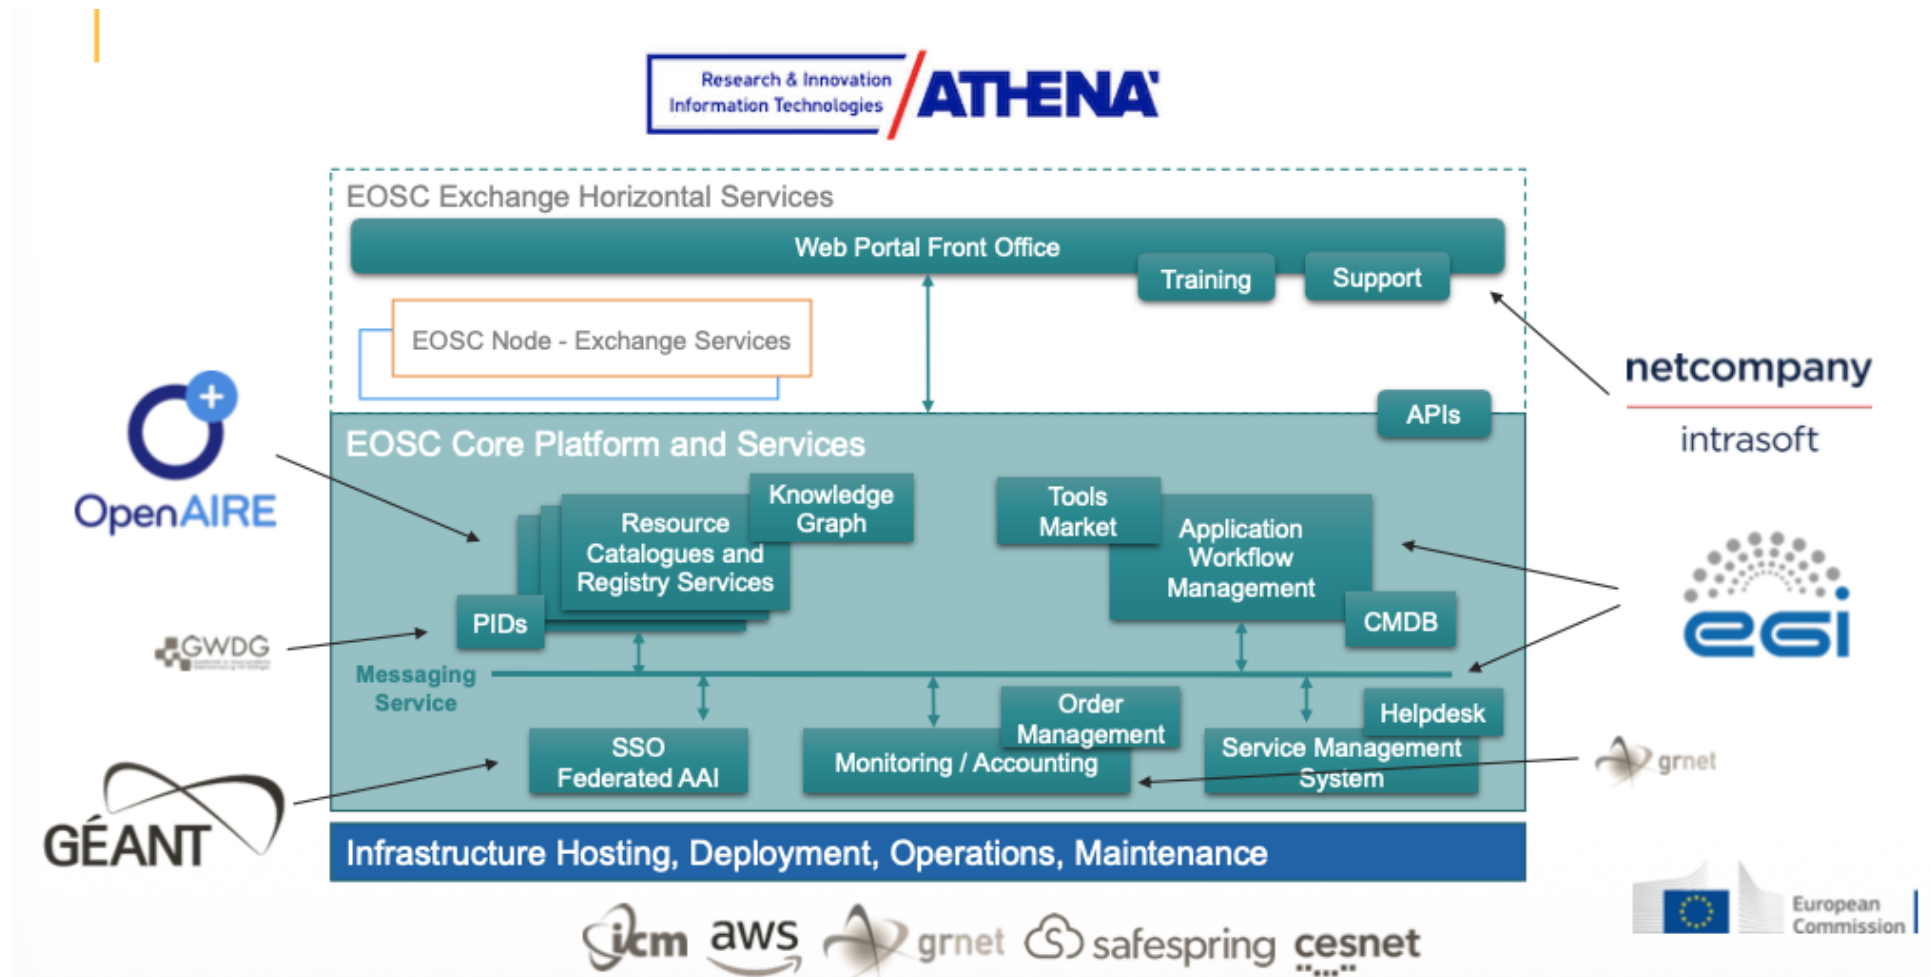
Research & Innovation
Information Technologies
ATHENA

EOSC Exchange Horizontal Services

Web Portal Front Office

Training

Support

EOSC Node - Exchange Services

APIs

netcompany

intrasoft

EOSC Core Platform and Services

OpenAIRE

Resource Catalogues and Registry Services

Knowledge Graph

Tools Market

Application Workflow Management

PIDs

CMDB

egi

GWDG

Messaging Service

Order Management

Helpdesk

SSO Federated AAI

Monitoring / Accounting

Service Management System

grnet

GÉANT

Infrastructure Hosting, Deployment, Operations, Maintenance

European Commission

icm aws grnet safespring cesnet